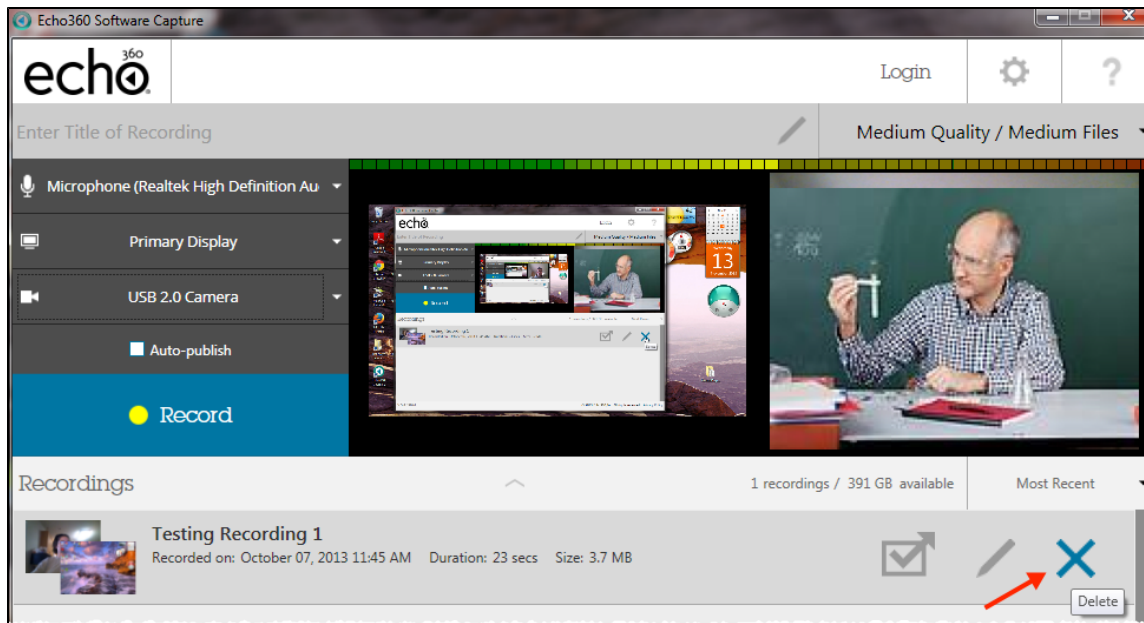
Echo360 Software Capture

echo360

Login

?

Enter Title of Recording

Medium Quality / Medium Files

Microphone (Realtek High Definition Au

Primary Display

USB 2.0 Camera

Auto-publish

Record

13

Recordings

1 recordings / 391 GB available

Most Recent

Testing Recording 1

Recorded on: October 07, 2013 11:45 AM Duration: 23 secs Size: 3.7 MB

Delete